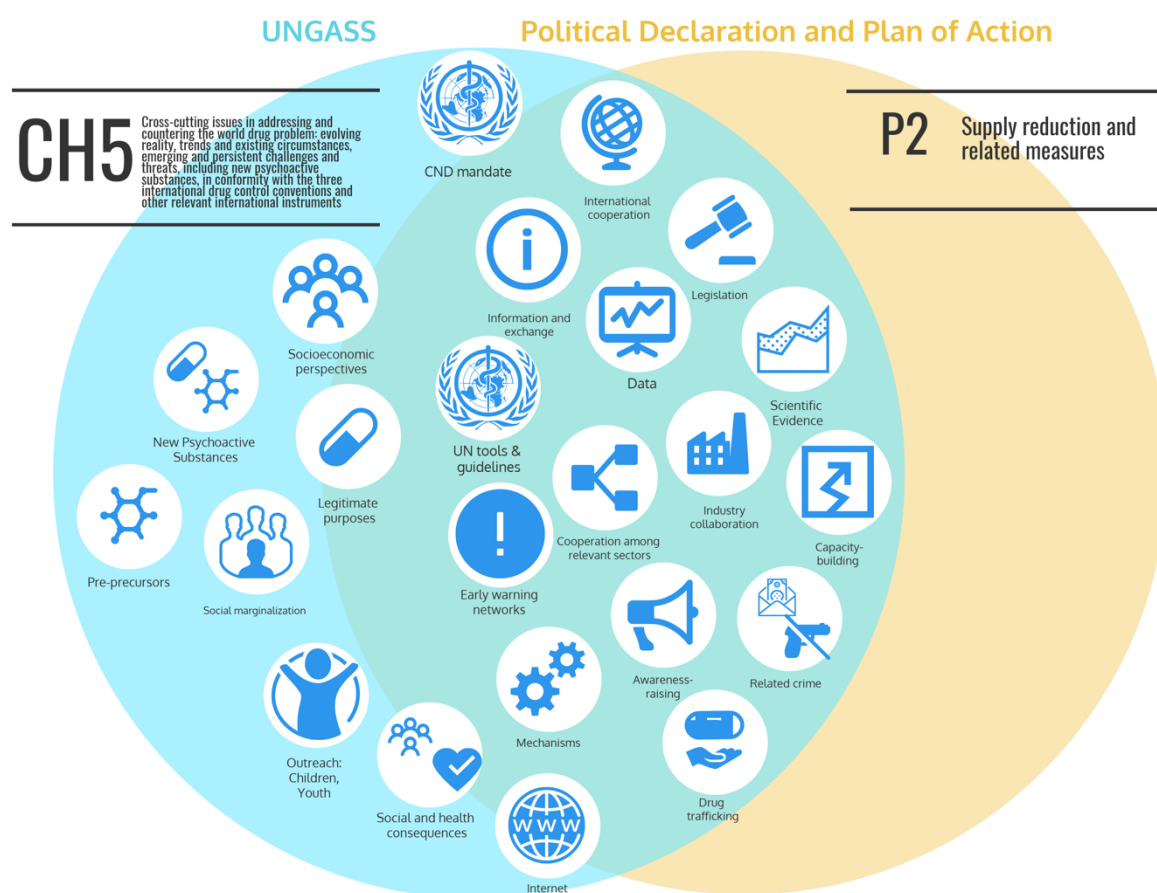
UNGASS

Political Declaration and Plan of Action

CH5

Cross-cutting issues in addressing and countering the world drug problem: evolving reality, trends and existing circumstances, emerging and persistent challenges and threats, including new psychoactive substances, in conformity with the three international drug control conventions and other relevant international instruments

P2

Supply reduction and related measures

CND mandate

International cooperation

Legislation

Information and exchange

Data

Scientific Evidence

Socioeconomic perspectives

New Psychoactive Substances

Legitimate purposes

UN tools & guidelines

Industry collaboration

Capacity-building

Pre-precursors

Social marginalization

Cooperation among relevant sectors

Early warning networks

Awareness-raising

Related crime

Mechanisms

Outreach: Children, Youth

Social and health consequences

Drug trafficking

Internet